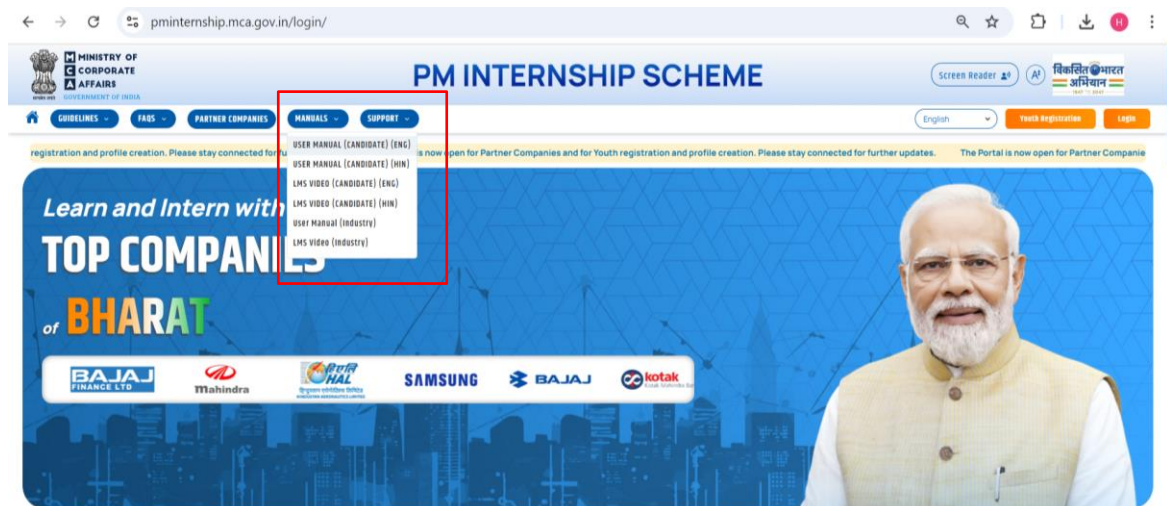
pminternship.mca.gov.in/login/

H

MINISTRY OF CORPORATE AFFAIRS
GOVERNMENT OF INDIA

PM INTERNSHIP SCHEME

Screen Reader

विकसित भारत अभियान

GUIDELINES FAQS PARTNER COMPANIES MANUALS SUPPORT

English Youth Registration Login

USER MANUAL (CANDIDATE) (ENG)
USER MANUAL (CANDIDATE) (HIN)
LMS VIDEO (CANDIDATE) (ENG)
LMS VIDEO (CANDIDATE) (HIN)
User Manual (Industry)
LMS Video (Industry)

registration and profile creation. Please stay connected for fu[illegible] is now open for Partner Companies and for Youth registration and profile creation. Please stay connected for further updates. The Portal is now open for Partner Companie

Learn and Intern with
TOP COMPANIES
of BHARAT

BAJAJ FINANCE LTD
Mahindra
HAL
SAMSUNG
BAJAJ
kotak